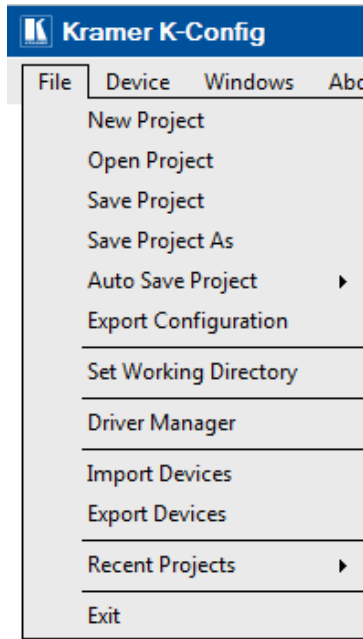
K Kramer K-Config

File Device Windows Abo

New Project
Open Project
Save Project
Save Project As
Auto Save Project
Export Configuration
Set Working Directory
Driver Manager
Import Devices
Export Devices
Recent Projects
Exit